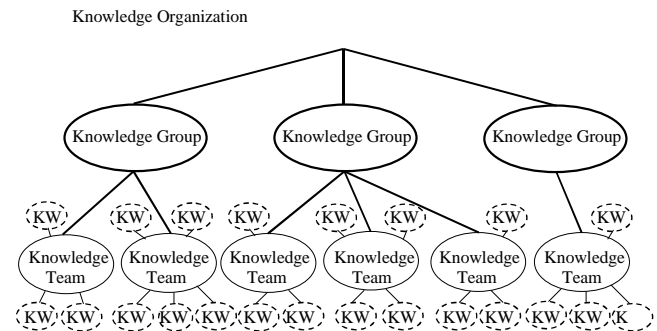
Knowledge Organization

Knowledge Group

Knowledge Group

Knowledge Group

KW KW KW KW KW KW KW KW

Knowledge Team

Knowledge Team

Knowledge Team

Knowledge Team

Knowledge Team

Knowledge Team

KW KW KW KW KW KW KW KW KW KW KW KW K